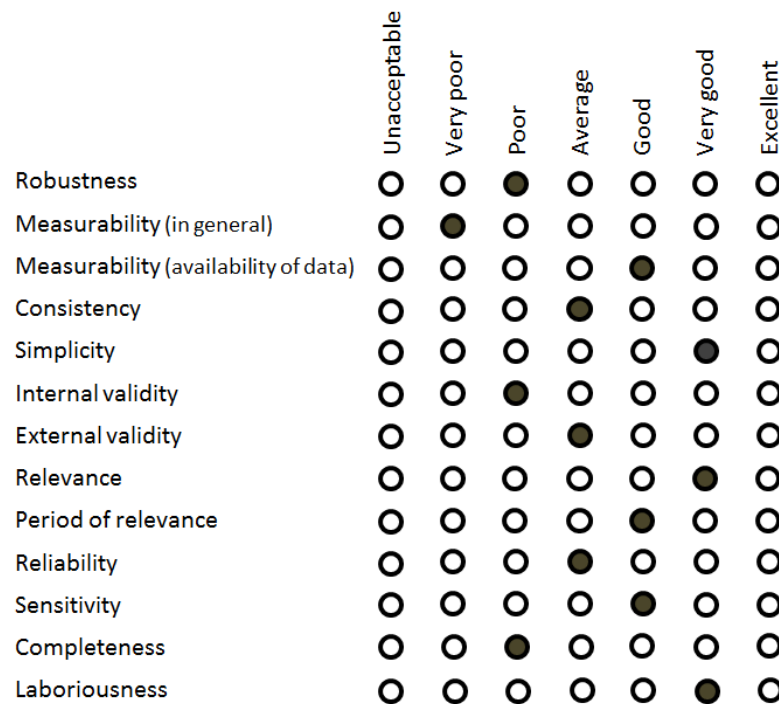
| | Unacceptable | Very poor | Poor | Average | Good | Very good | Excellent |
|---|---|---|---|---|---|---|---|
| Robustness | ○ | ○ | ● | ○ | ○ | ○ | ○ |
| Measurability (in general) | ○ | ● | ○ | ○ | ○ | ○ | ○ |
| Measurability (availability of data) | ○ | ○ | ○ | ○ | ● | ○ | ○ |
| Consistency | ○ | ○ | ○ | ● | ○ | ○ | ○ |
| Simplicity | ○ | ○ | ○ | ○ | ○ | ● | ○ |
| Internal validity | ○ | ○ | ● | ○ | ○ | ○ | ○ |
| External validity | ○ | ○ | ○ | ● | ○ | ○ | ○ |
| Relevance | ○ | ○ | ○ | ○ | ○ | ● | ○ |
| Period of relevance | ○ | ○ | ○ | ○ | ● | ○ | ○ |
| Reliability | ○ | ○ | ○ | ● | ○ | ○ | ○ |
| Sensitivity | ○ | ○ | ○ | ○ | ● | ○ | ○ |
| Completeness | ○ | ○ | ● | ○ | ○ | ○ | ○ |
| Laboriousness | ○ | ○ | ○ | ○ | ○ | ● | ○ |